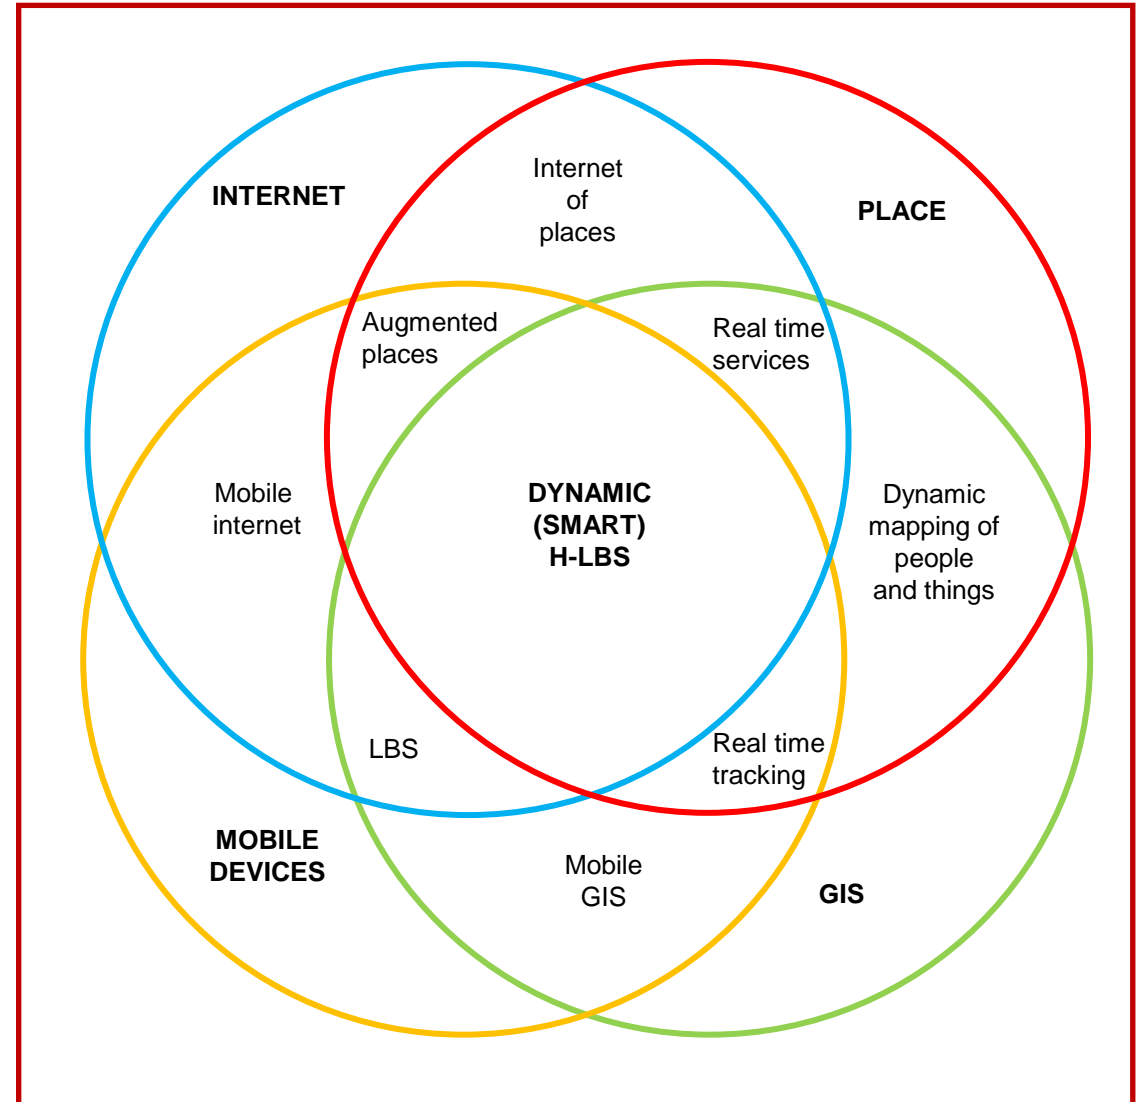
INTERNET

Internet of places

PLACE

Augmented places

Real time services

Mobile internet

DYNAMIC (SMART) H-LBS

Dynamic mapping of people and things

LBS

Real time tracking

MOBILE DEVICES

Mobile GIS

GIS